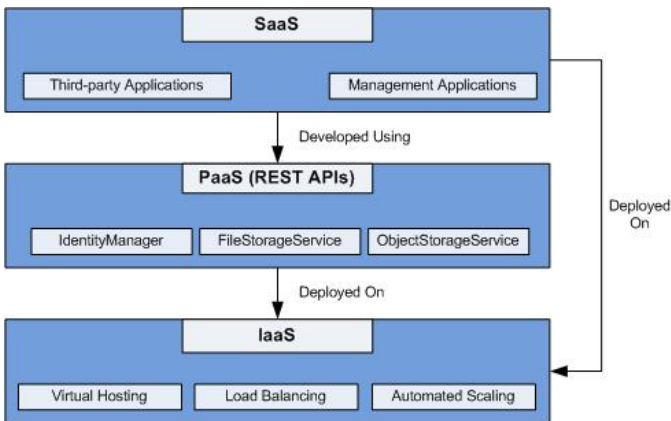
SaaS

Third-party Applications

Management Applications

Developed Using

PaaS (REST APIs)

IdentityManager

FileStorageService

ObjectStorageService

Deployed On

Deployed On

IaaS

Virtual Hosting

Load Balancing

Automated Scaling